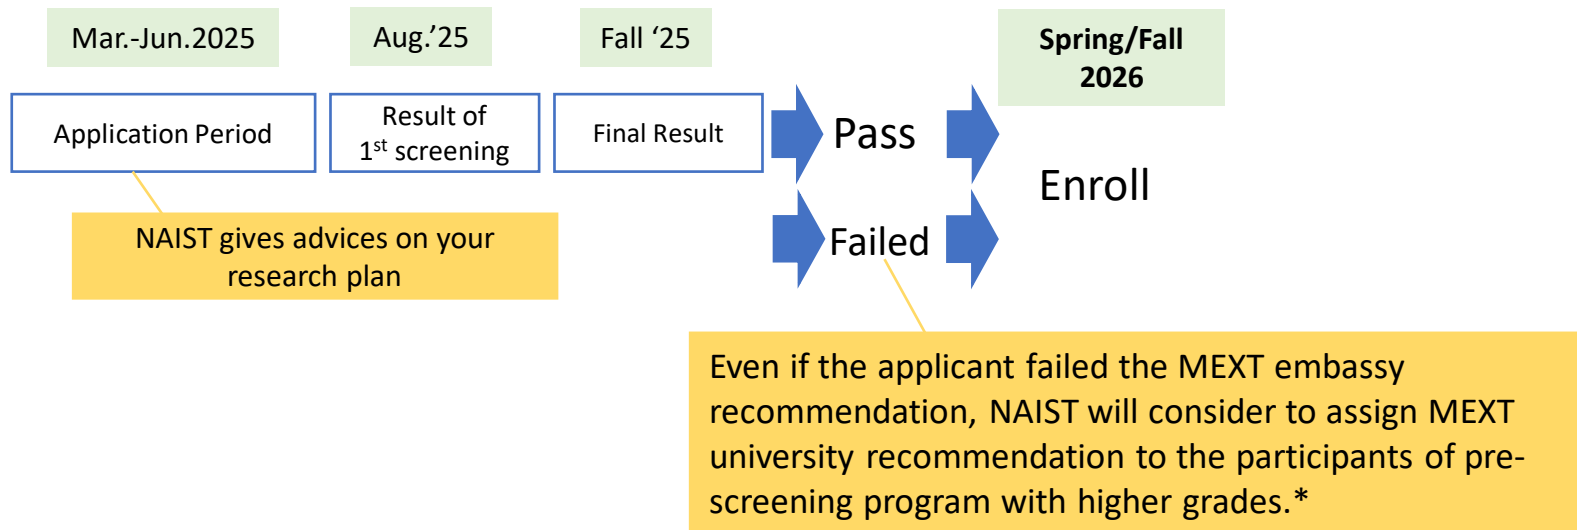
Mar.-Jun.2025

Aug.'25

Fall '25

Spring/Fall 2026

Application Period

Result of $1^{st}$ screening

Final Result

Pass

Failed

Enroll

NAIST gives advices on your research plan

Even if the applicant failed the MEXT embassy recommendation, NAIST will consider to assign MEXT university recommendation to the participants of pre-screening program with higher grades.*